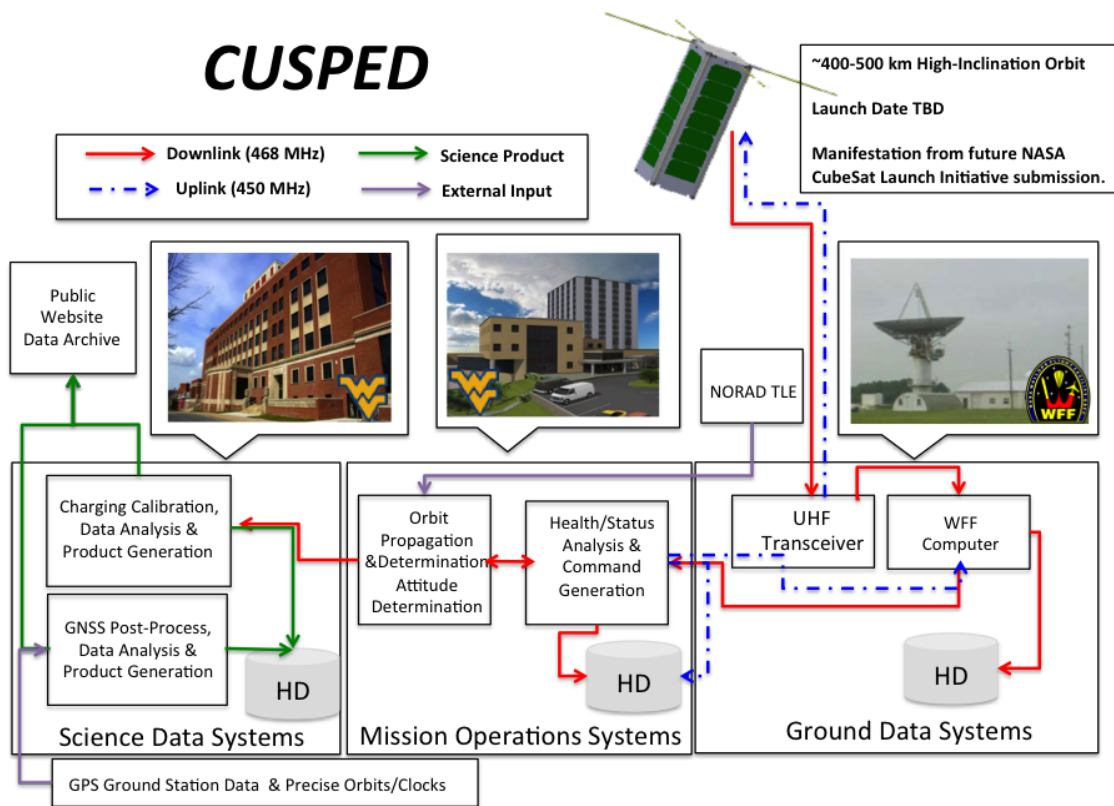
CUSPED

~400-500 km High-Inclination Orbit

Launch Date TBD

Manifestation from future NASA CubeSat Launch Initiative submission.

Downlink (468 MHz)
Science Product
Uplink (450 MHz)
External Input

Public Website Data Archive

NORAD TLE

WFF

Charging Calibration, Data Analysis & Product Generation

GNSS Post-Process, Data Analysis & Product Generation

HD

Science Data Systems

Orbit Propagation &Determination Attitude Determination

Health/Status Analysis & Command Generation

HD

Mission Operations Systems

UHF Transceiver

WFF Computer

HD

Ground Data Systems

GPS Ground Station Data & Precise Orbits/Clocks